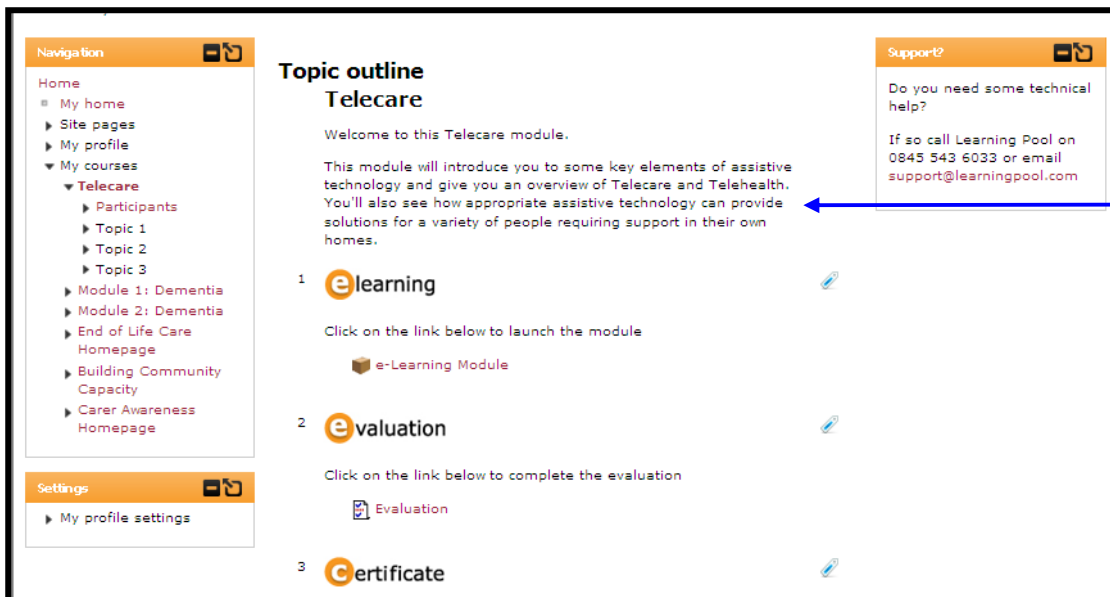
Navigation

Home
My home
Site pages
My profile
My courses
Telecare
Participants
Topic 1
Topic 2
Topic 3
Module 1: Dementia
Module 2: Dementia
End of Life Care Homepage
Building Community Capacity
Carer Awareness Homepage

Settings

My profile settings

Topic outline

Telecare

Welcome to this Telecare module.

This module will introduce you to some key elements of assistive technology and give you an overview of Telecare and Telehealth. You'll also see how appropriate assistive technology can provide solutions for a variety of people requiring support in their own homes.

1 elearning

Click on the link below to launch the module

e-Learning Module

2 evaluation

Click on the link below to complete the evaluation

Evaluation

3 certificate

Support?

Do you need some technical help?

If so call Learning Pool on 0845 543 6033 or email support@learningpool.com